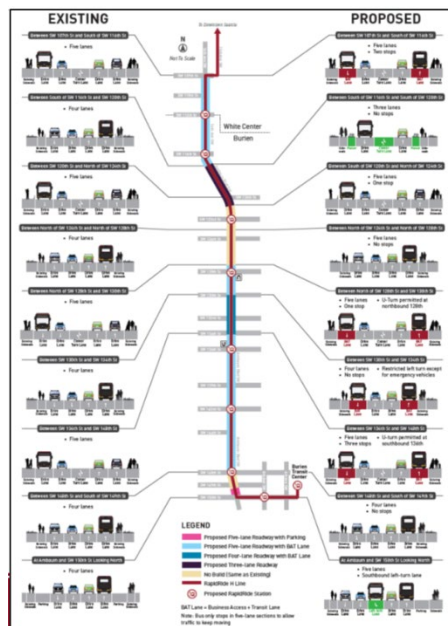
EXISTING

PROPOSED

N

Not To Scale

To Downtown Seattle

White Center

Burien

Between SW 107th St and South of SW 110th St
• Five lanes
• Two stops

Between South of SW 110th St and SW 120th St
• Four lanes

Between South of SW 110th St and SW 120th St
• Three lanes
• No stops

Between SW 120th St and North of SW 126th St
• Five lanes

Between SW 120th St and North of SW 126th St
• Five lanes
• One stop

Between North of SW 126th St and North of SW 128th St
• Four lanes

Between North of SW 126th St and North of SW 128th St
• Five lanes
• No stops

Between North of SW 128th St and SW 136th St
• Four lanes

Between North of SW 128th St and SW 136th St
• Five lanes
• One stop
• U-Turn permitted at northbound 128th

Between SW 136th St and SW 144th St
• Five lanes

Between SW 136th St and SW 144th St
• Four lanes
• No stops
• Restricted left turn except for emergency vehicles

Between SW 144th St and SW 148th St
• Five lanes
• Three stops
• U-turn permitted at southbound 136th

Between SW 148th St and South of SW 148th St
• Four lanes

Between SW 148th St and South of SW 148th St
• Five lanes
• No stops

At Ambaum and SW 152nd St Looking North
• Five lanes
• Southbound left-turn lane

Burien Transit Center

LEGEND
Proposed Five-lane Roadway with Parking
Proposed Five-lane Roadway with BAT Lane
Proposed Four-lane Roadway with BAT Lane
Proposed Three-lane Roadway
No Build (Same as Existing)
RapidRide H Line
Proposed RapidRide Station

BAT Lane = Business Access + Transit Lane
Note: Bus-only stops in five-lane sections to allow traffic to keep moving